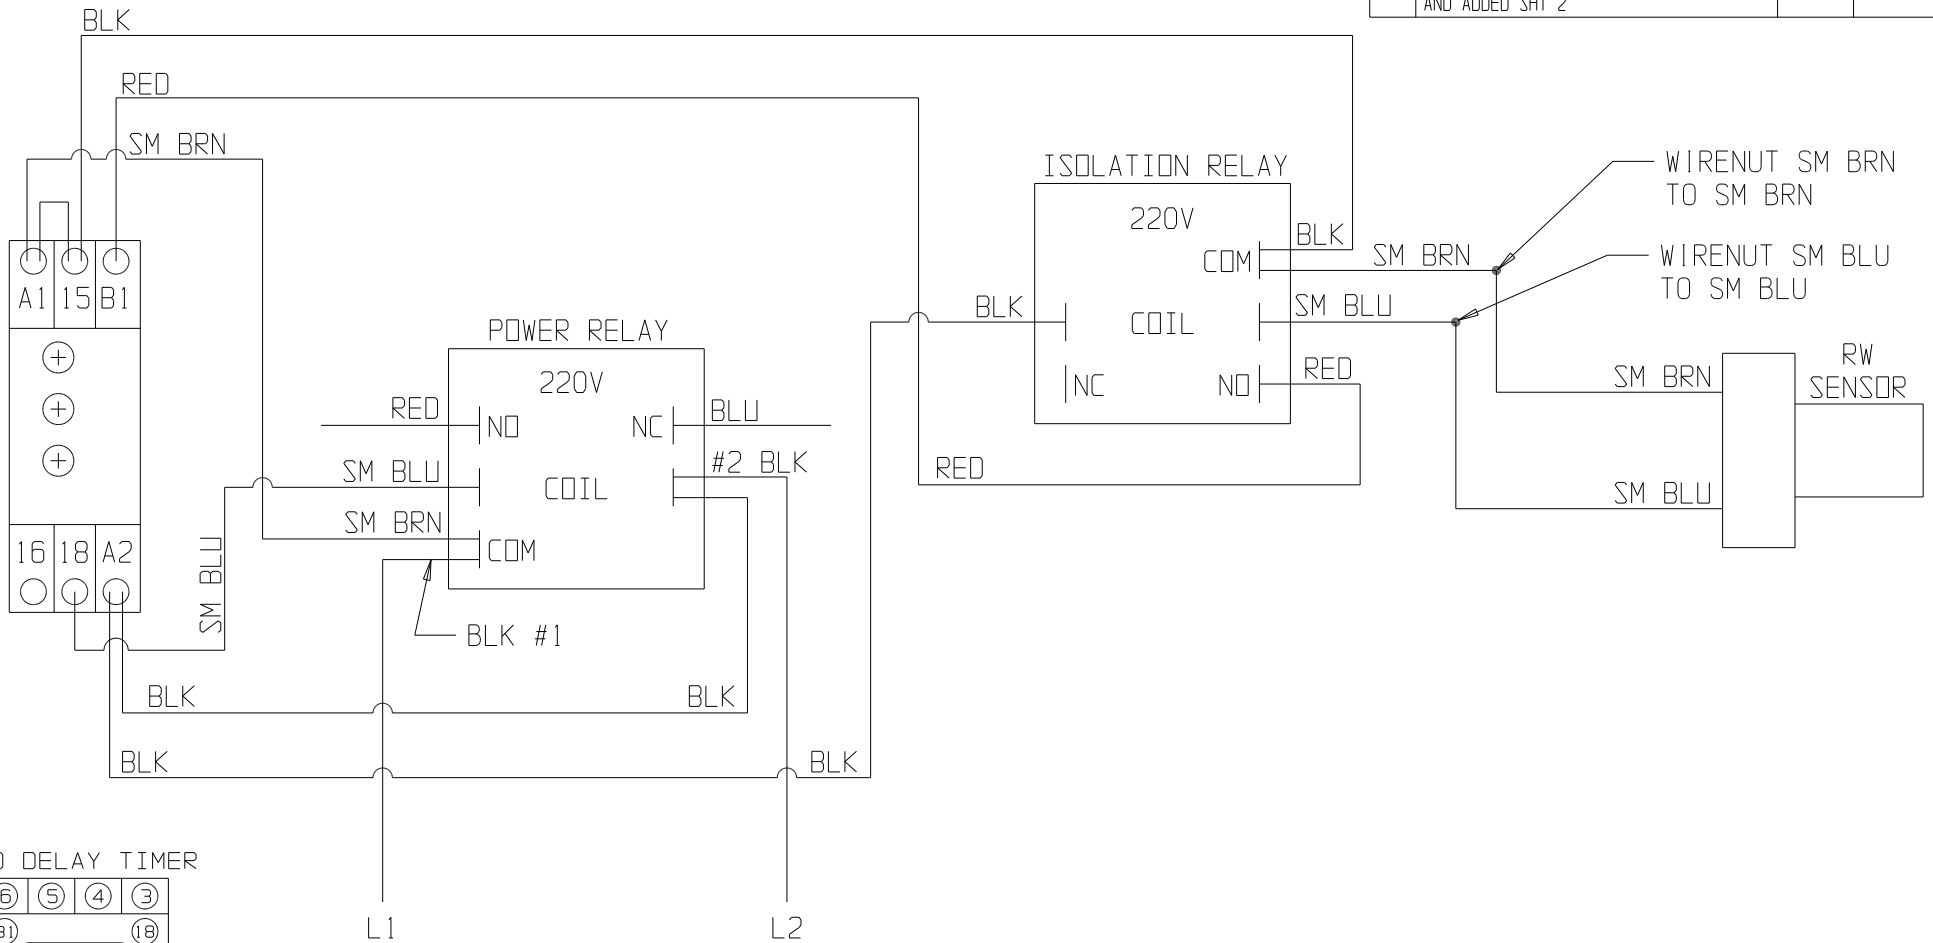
AND ADDED SHT 2

BLK

RED

SM BRN

A1 | 15 | B1

16 | 18 | A2

SM BLU

POWER RELAY

220V

RED

NO

NC

BLU

SM BLU

COIL

#2 BLK

SM BRN

COM

BLK #1

BLK

BLK

BLK

BLK

ISOLATION RELAY

220V

BLK

COM

SM BRN

BLK

COIL

SM BLU

NC

NO

RED

RED

WIRENUT SM BRN TO SM BRN

WIRENUT SM BLU TO SM BLU

SM BRN

RW SENSOR

SM BLU

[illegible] DELAY TIMER

⑥ ⑤ ④ ③

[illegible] ⑱

L1

L2